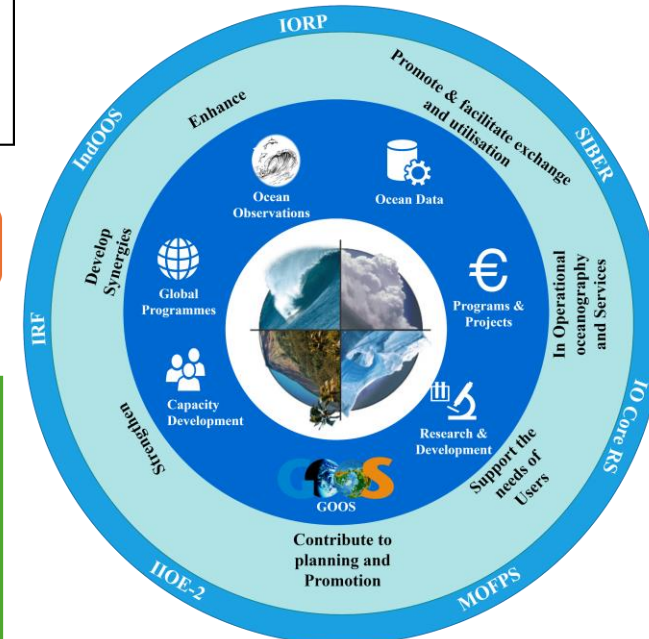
IORP

SIBER

IO Core RS

MOFPS

IIOE-2

IRF

IndOOS

Enhance

Promote & facilitate exchange and utilisation

In Operational oceanography and Services

Support the needs of Users

Contribute to planning and Promotion

Strengthen

Develop Synergies

Ocean Observations

Ocean Data

Programs & Projects

Research & Development

GOOS

Capacity Development

Global Programmes